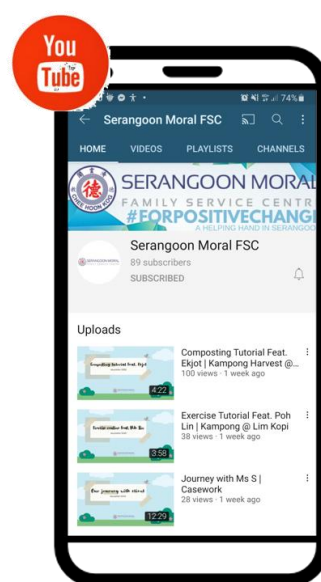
You Tube

74%

Serangoon Moral FSC

HOME VIDEOS PLAYLISTS CHANNELS

德
CHEE HOON KOK

SERANGOON MORAL
FAMILY SERVICE CENTR
#FORPOSITIVECHANG
A HELPING HAND IN SERANGOO

Serangoon Moral FSC
89 subscribers
SUBSCRIBED

Uploads

Composting Tutorial Feat. Ekjot | Kampong Harvest @...
100 views · 1 week ago
4:22

Exercise Tutorial Feat. Poh Lin | Kampong @ Lim Kopi
38 views · 1 week ago
3:58

Journey with Ms S | Casework
28 views · 1 week ago
12:29